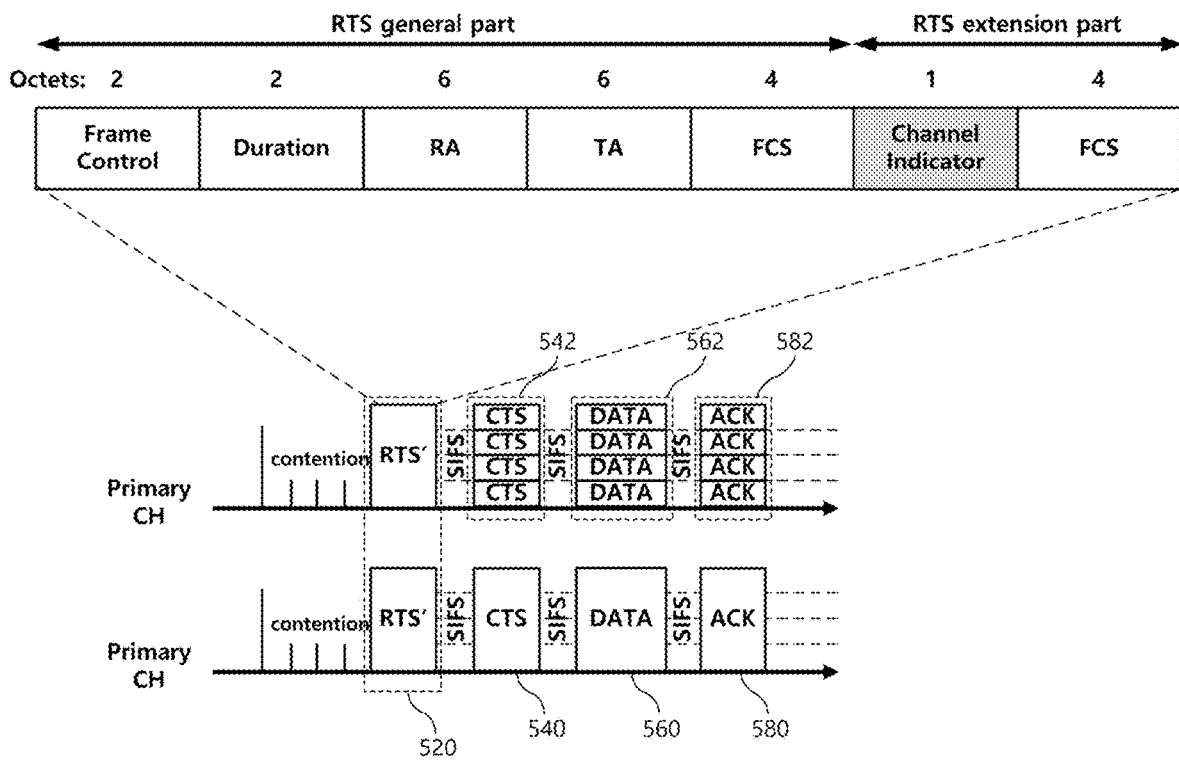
RTS general part

RTS extension part

| Octets: 2 | 2 | 6 | 6 | 4 | 1 | 4 |
|---|---|---|---|---|---|---|
| Frame Control | Duration | RA | TA | FCS | Channel Indicator | FCS |

542 562 582

contention RTS' SIFS CTS CTS CTS CTS SIFS DATA DATA DATA DATA SIFS ACK ACK ACK ACK

Primary CH

contention RTS' SIFS CTS SIFS DATA SIFS ACK

Primary CH

520 540 560 580